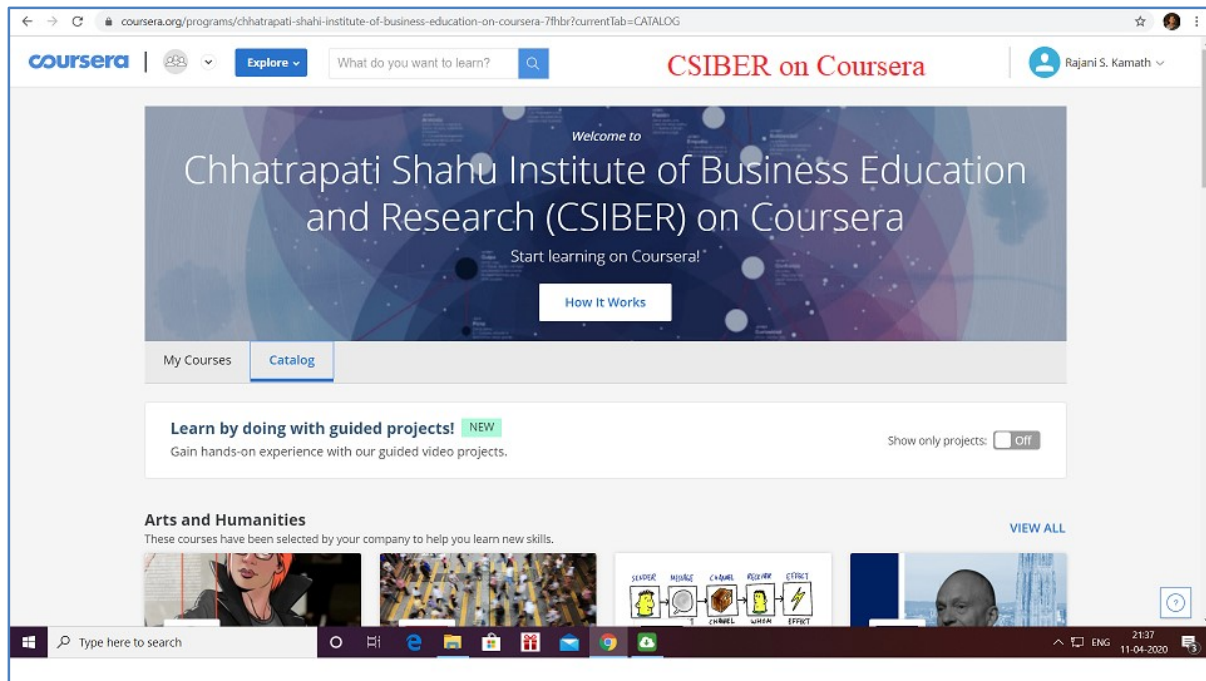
coursera.org/programs/chhatrapati-shahi-institute-of-business-education-on-coursera-7fhbr?currentTab=CATALOG

coursera | Explore What do you want to learn? CSIBER on Coursera Rajani S. Kamath

Welcome to

Chhatrapati Shahu Institute of Business Education and Research (CSIBER) on Coursera

Start learning on Coursera!

How It Works

My Courses Catalog

Learn by doing with guided projects! NEW

Gain hands-on experience with our guided video projects.

Show only projects: Off

Arts and Humanities

These courses have been selected by your company to help you learn new skills.

VIEW ALL

SENDER MESSAGE CHANNEL RECEIVER EFFECT

Type here to search

ENG 21:37 11-04-2020